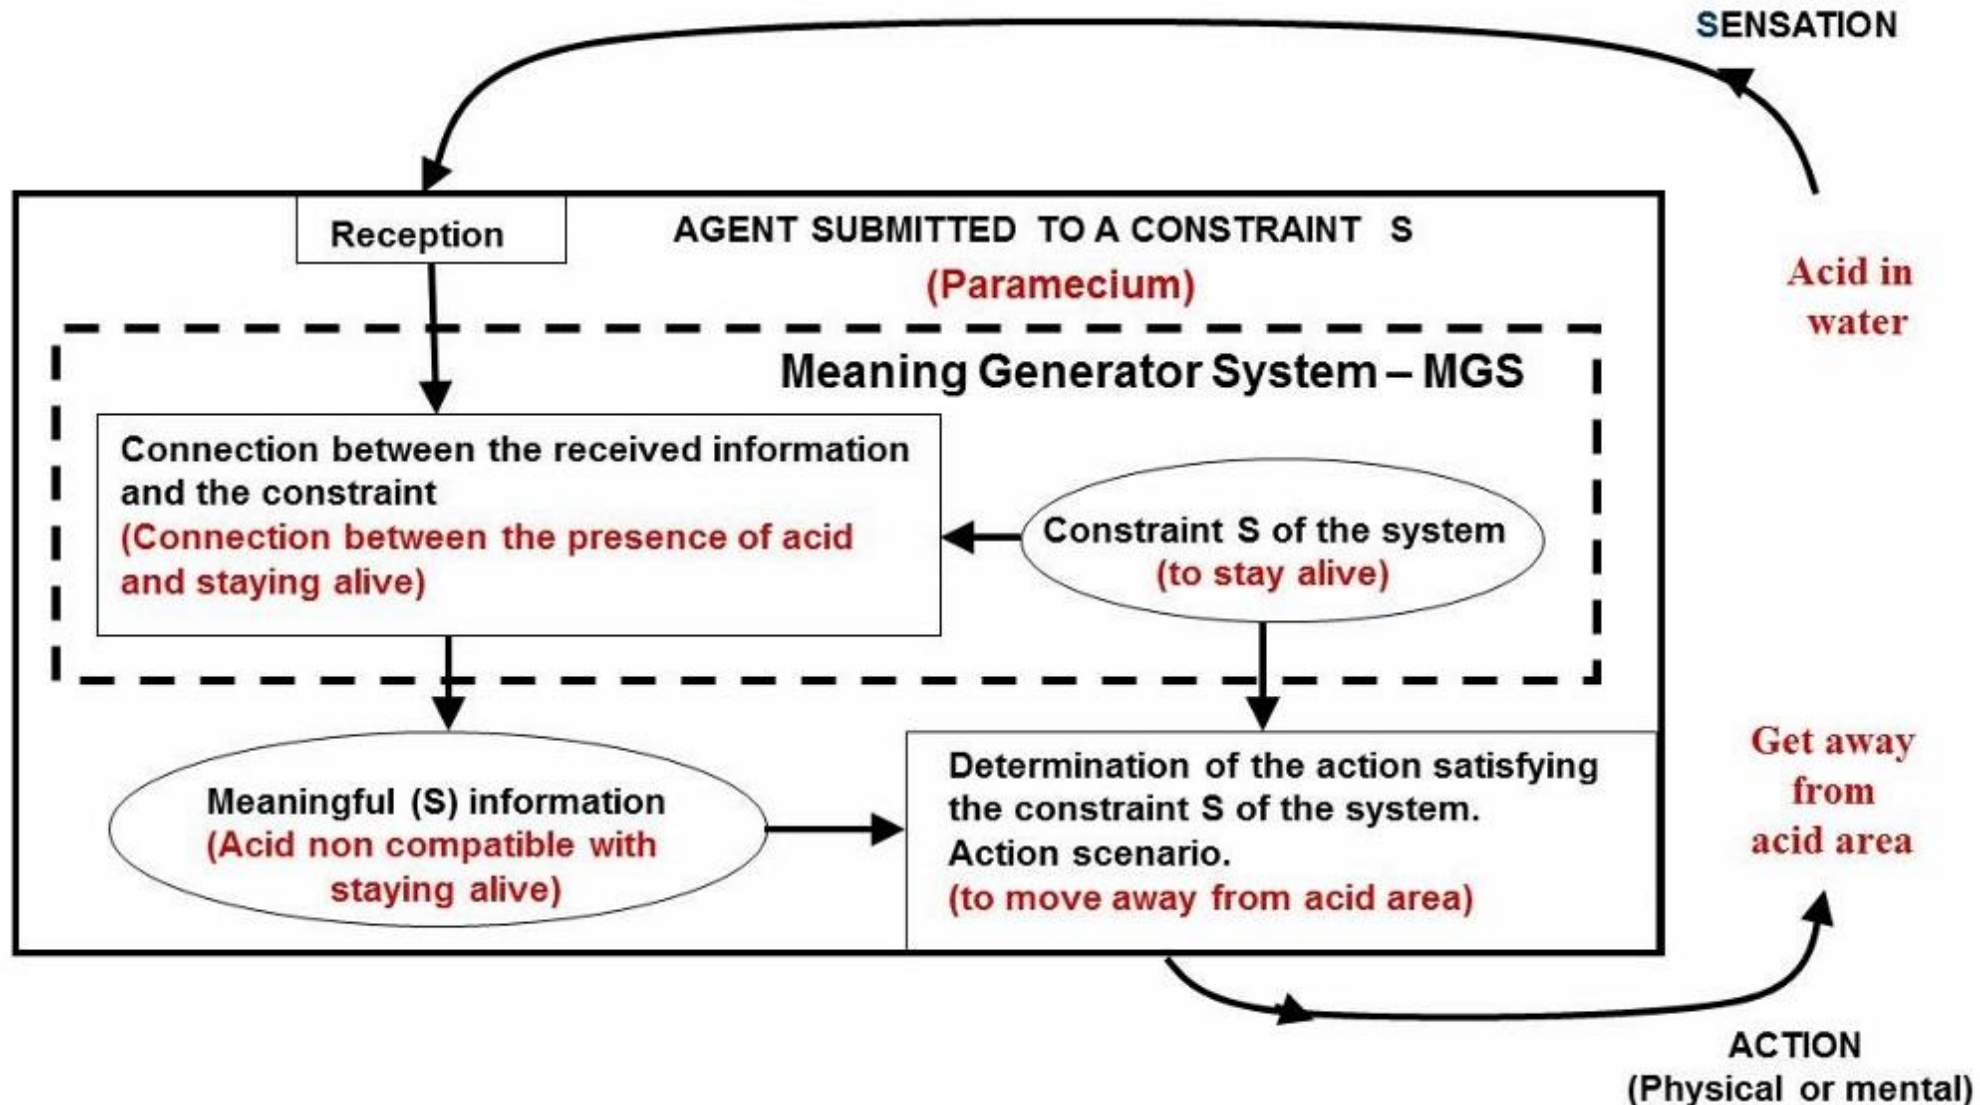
SENSATION

Reception

AGENT SUBMITTED TO A CONSTRAINT S
(Paramecium)

Acid in water

Meaning Generator System – MGS

Connection between the received information and the constraint
(Connection between the presence of acid and staying alive)

Constraint S of the system
(to stay alive)

Meaningful (S) information
(Acid non compatible with staying alive)

Determination of the action satisfying the constraint S of the system.
Action scenario.
(to move away from acid area)

Get away from acid area

ACTION
(Physical or mental)